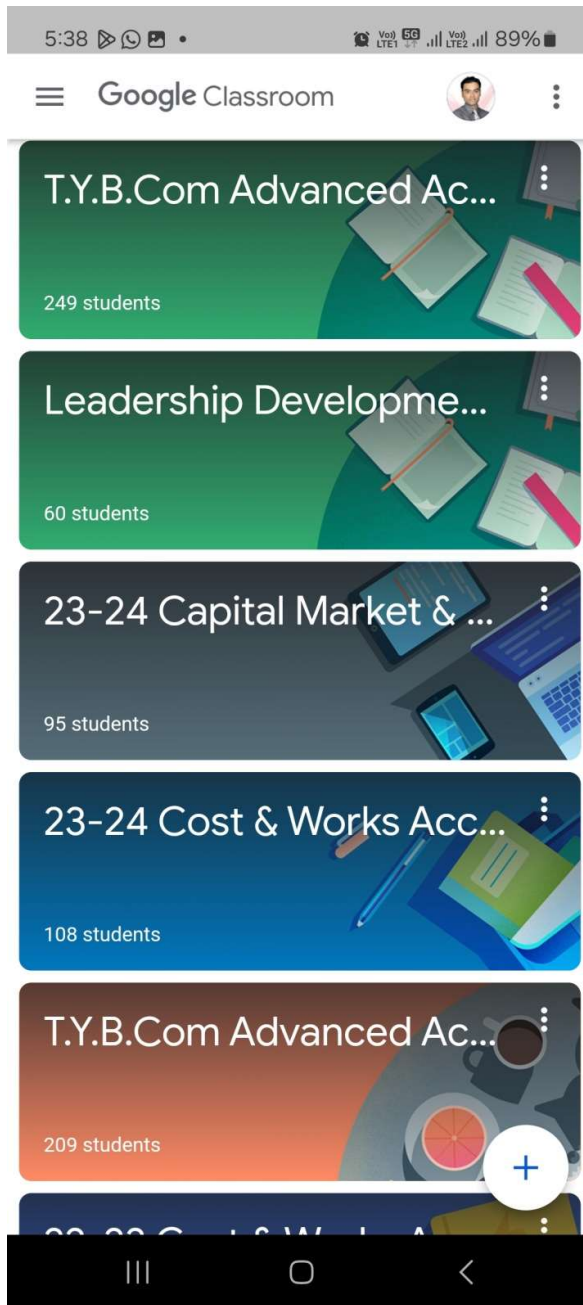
5:38 • Vo) LTE1 5G Vo) LTE2 89%

Google Classroom

T.Y.B.Com Advanced Ac...

249 students

Leadership Developme...

60 students

23-24 Capital Market & ...

95 students

23-24 Cost & Works Acc...

108 students

T.Y.B.Com Advanced Ac...

209 students

+

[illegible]